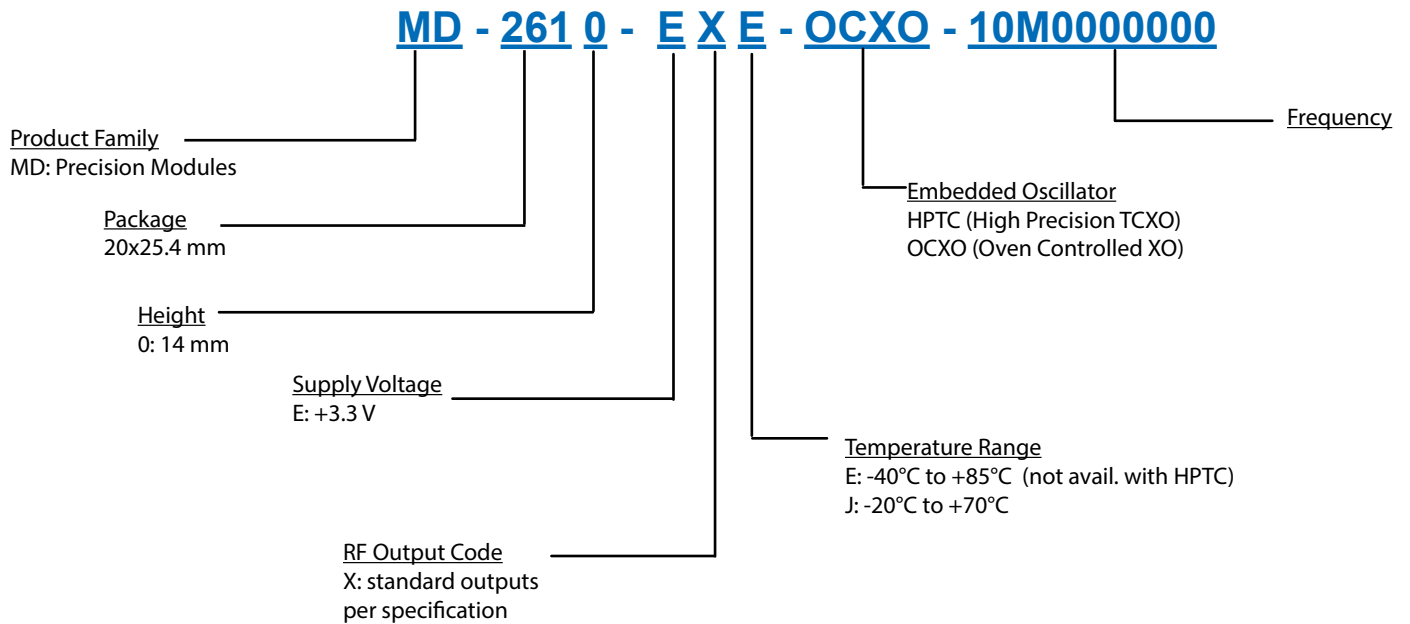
MD - 261 0 - E X E - OCXO - 10M0000000

Frequency

Product Family
MD: Precision Modules

Embedded Oscillator
HPTC (High Precision TCXO)
OCXO (Oven Controlled XO)

Package
20x25.4 mm

Height
0: 14 mm

Supply Voltage
E: +3.3 V

Temperature Range
E: -40°C to +85°C (not avail. with HPTC)
J: -20°C to +70°C

RF Output Code
X: standard outputs per specification